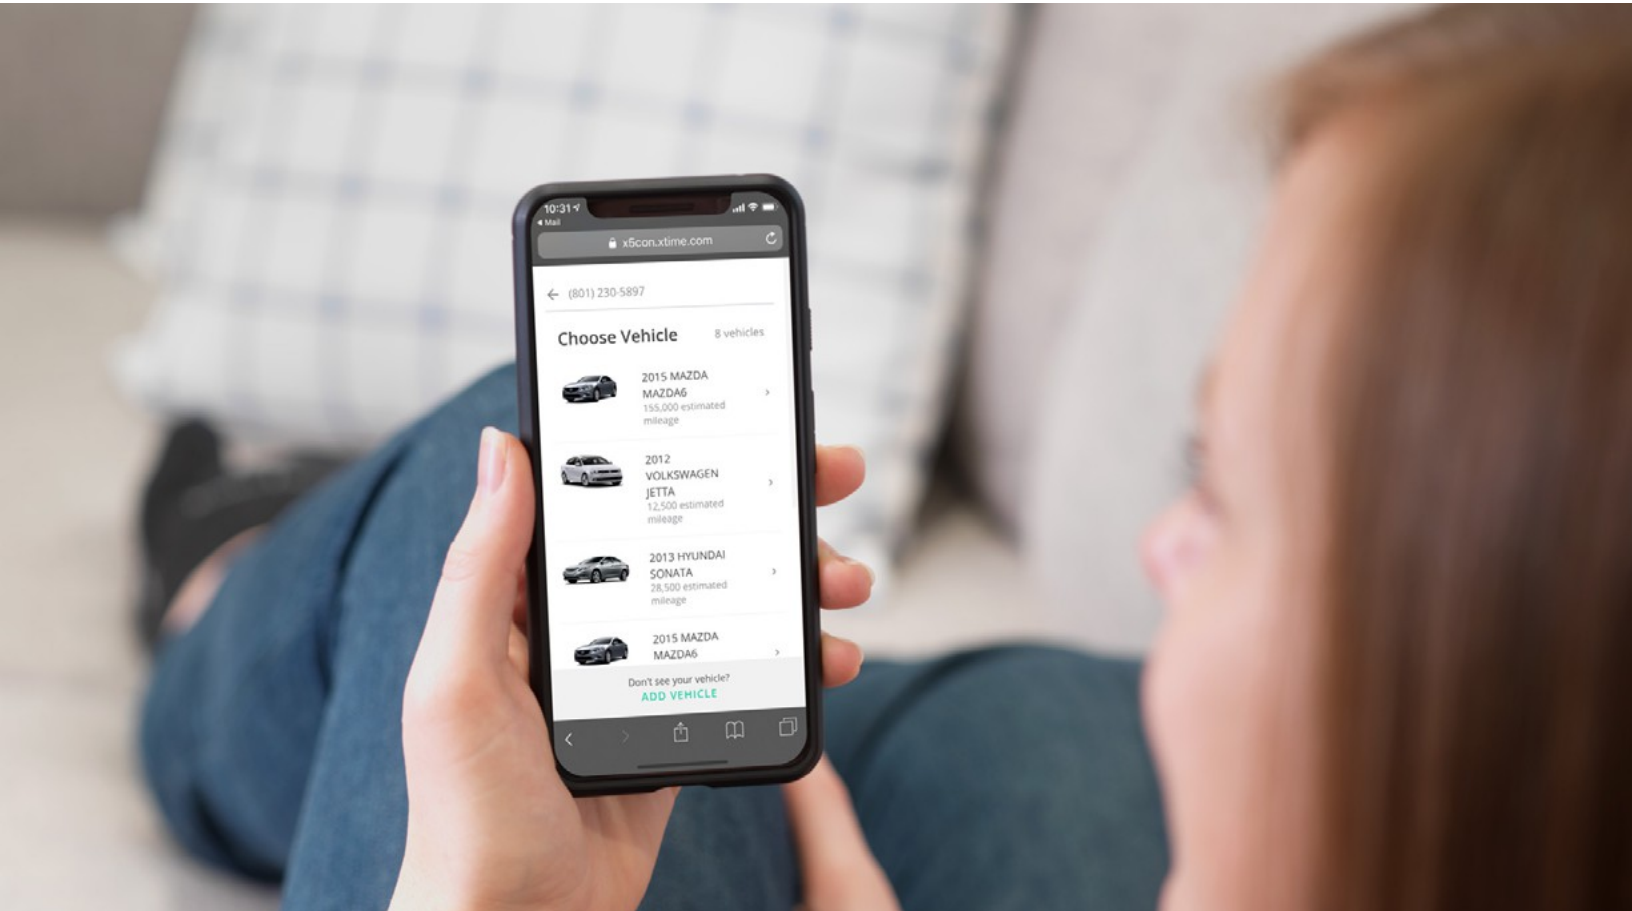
10:31
◀ Mail
x5con.xtime.com

(801) 230-5897

Choose Vehicle
8 vehicles

2015 MAZDA MAZDA6
155,000 estimated mileage

2012 VOLKSWAGEN JETTA
12,500 estimated mileage

2013 HYUNDAI SONATA
28,500 estimated mileage

2015 MAZDA MAZDA6

Don't see your vehicle?
ADD VEHICLE